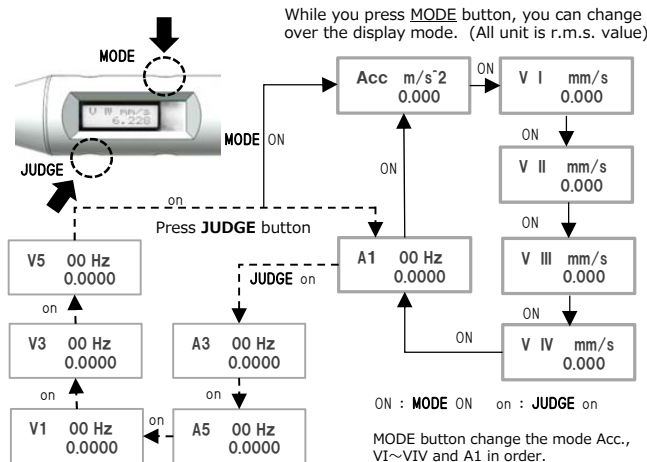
While you press MODE button, you can change over the display mode. (All unit is r.m.s. value)

MODE

V Ⅲ mm/s
6.228

JUDGE

MODE ON

Acc m/s^2
0.000

ON

V Ⅰ mm/s
0.000

ON

V Ⅱ mm/s
0.000

ON

V Ⅲ mm/s
0.000

ON

V Ⅳ mm/s
0.000

ON

ON

on

Press **JUDGE** button

V5 00 Hz
0.0000

on

V3 00 Hz
0.0000

on

V1 00 Hz
0.0000

A1 00 Hz
0.0000

JUDGE on

A3 00 Hz
0.0000

on

A5 00 Hz
0.0000

ON : **MODE** ON on : **JUDGE** on

MODE button change the mode Acc., VI～VIV and A1 in order.